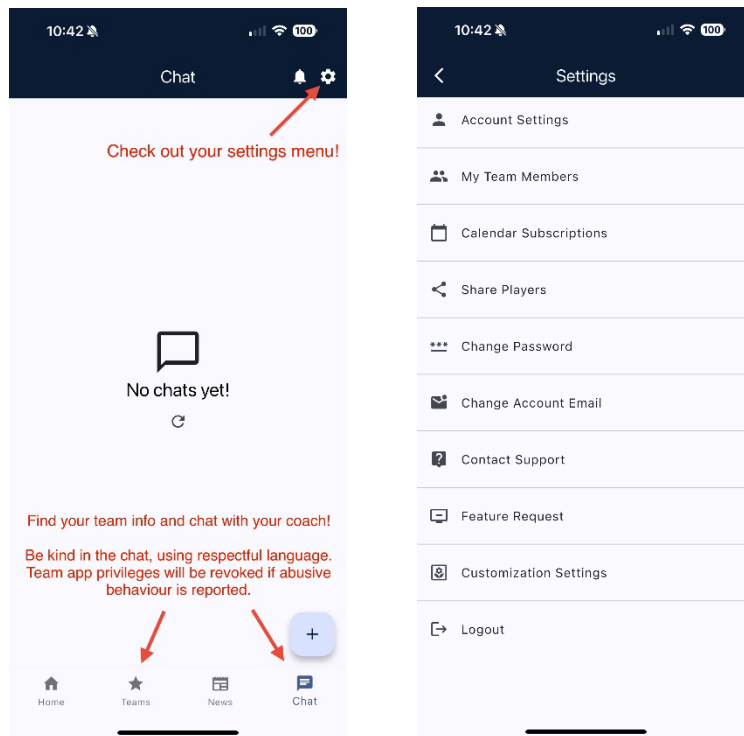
10:42 100

Chat

Check out your settings menu!

No chats yet!

Find your team info and chat with your coach!

Be kind in the chat, using respectful language. Team app privileges will be revoked if abusive behaviour is reported.

+

Home
Teams
News
Chat

10:42 100

Settings

Account Settings

My Team Members

Calendar Subscriptions

Share Players

Change Password

Change Account Email

Contact Support

Feature Request

Customization Settings

Logout